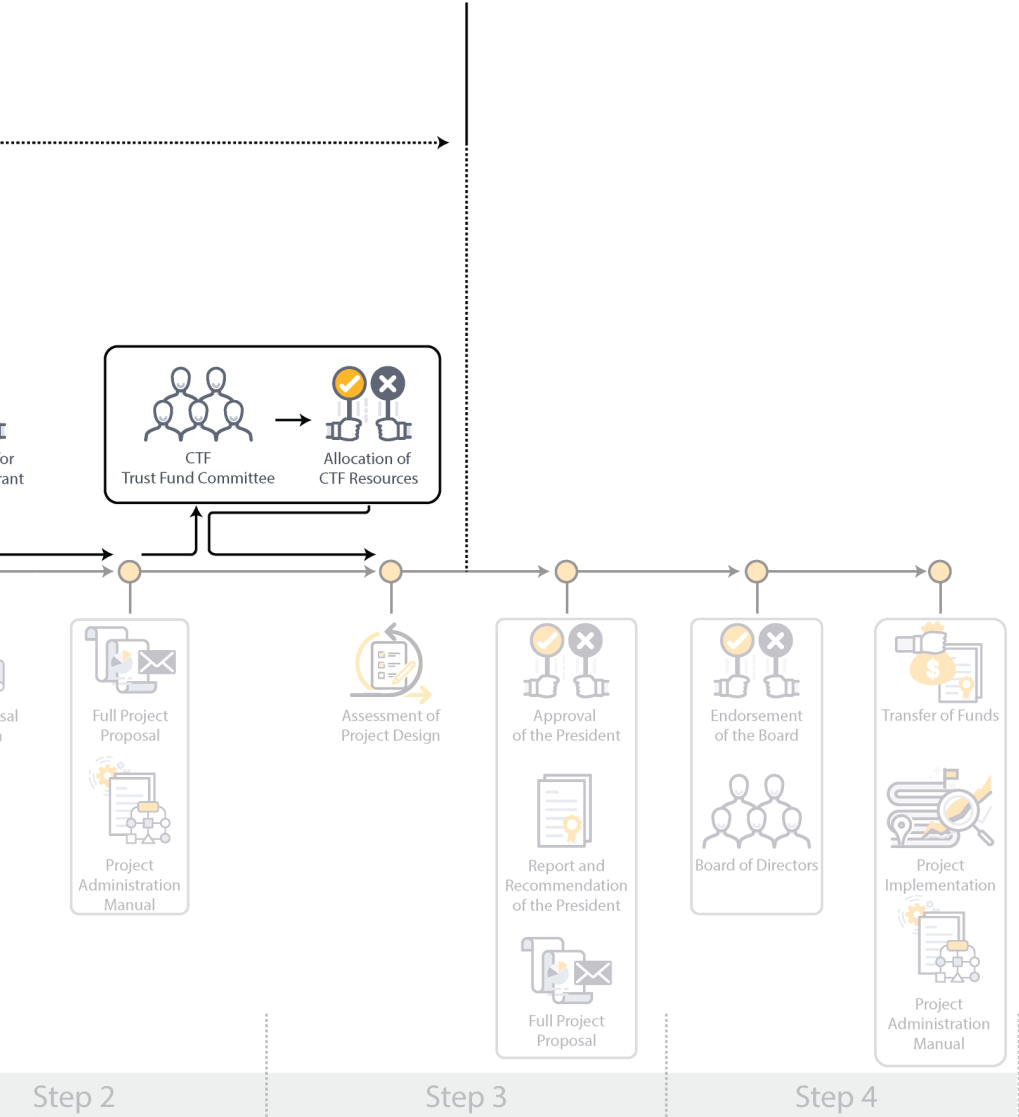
or
rant

CTF
Trust Fund Committee

Allocation of
CTF Resources

sal
n

Full Project
Proposal

Project
Administration
Manual

Assessment of
Project Design

Approval
of the President

Report and
Recommendation
of the President

Full Project
Proposal

Endorsement
of the Board

Board of Directors

Transfer of Funds

Project
Implementation

Project
Administration
Manual

Step 2

Step 3

Step 4